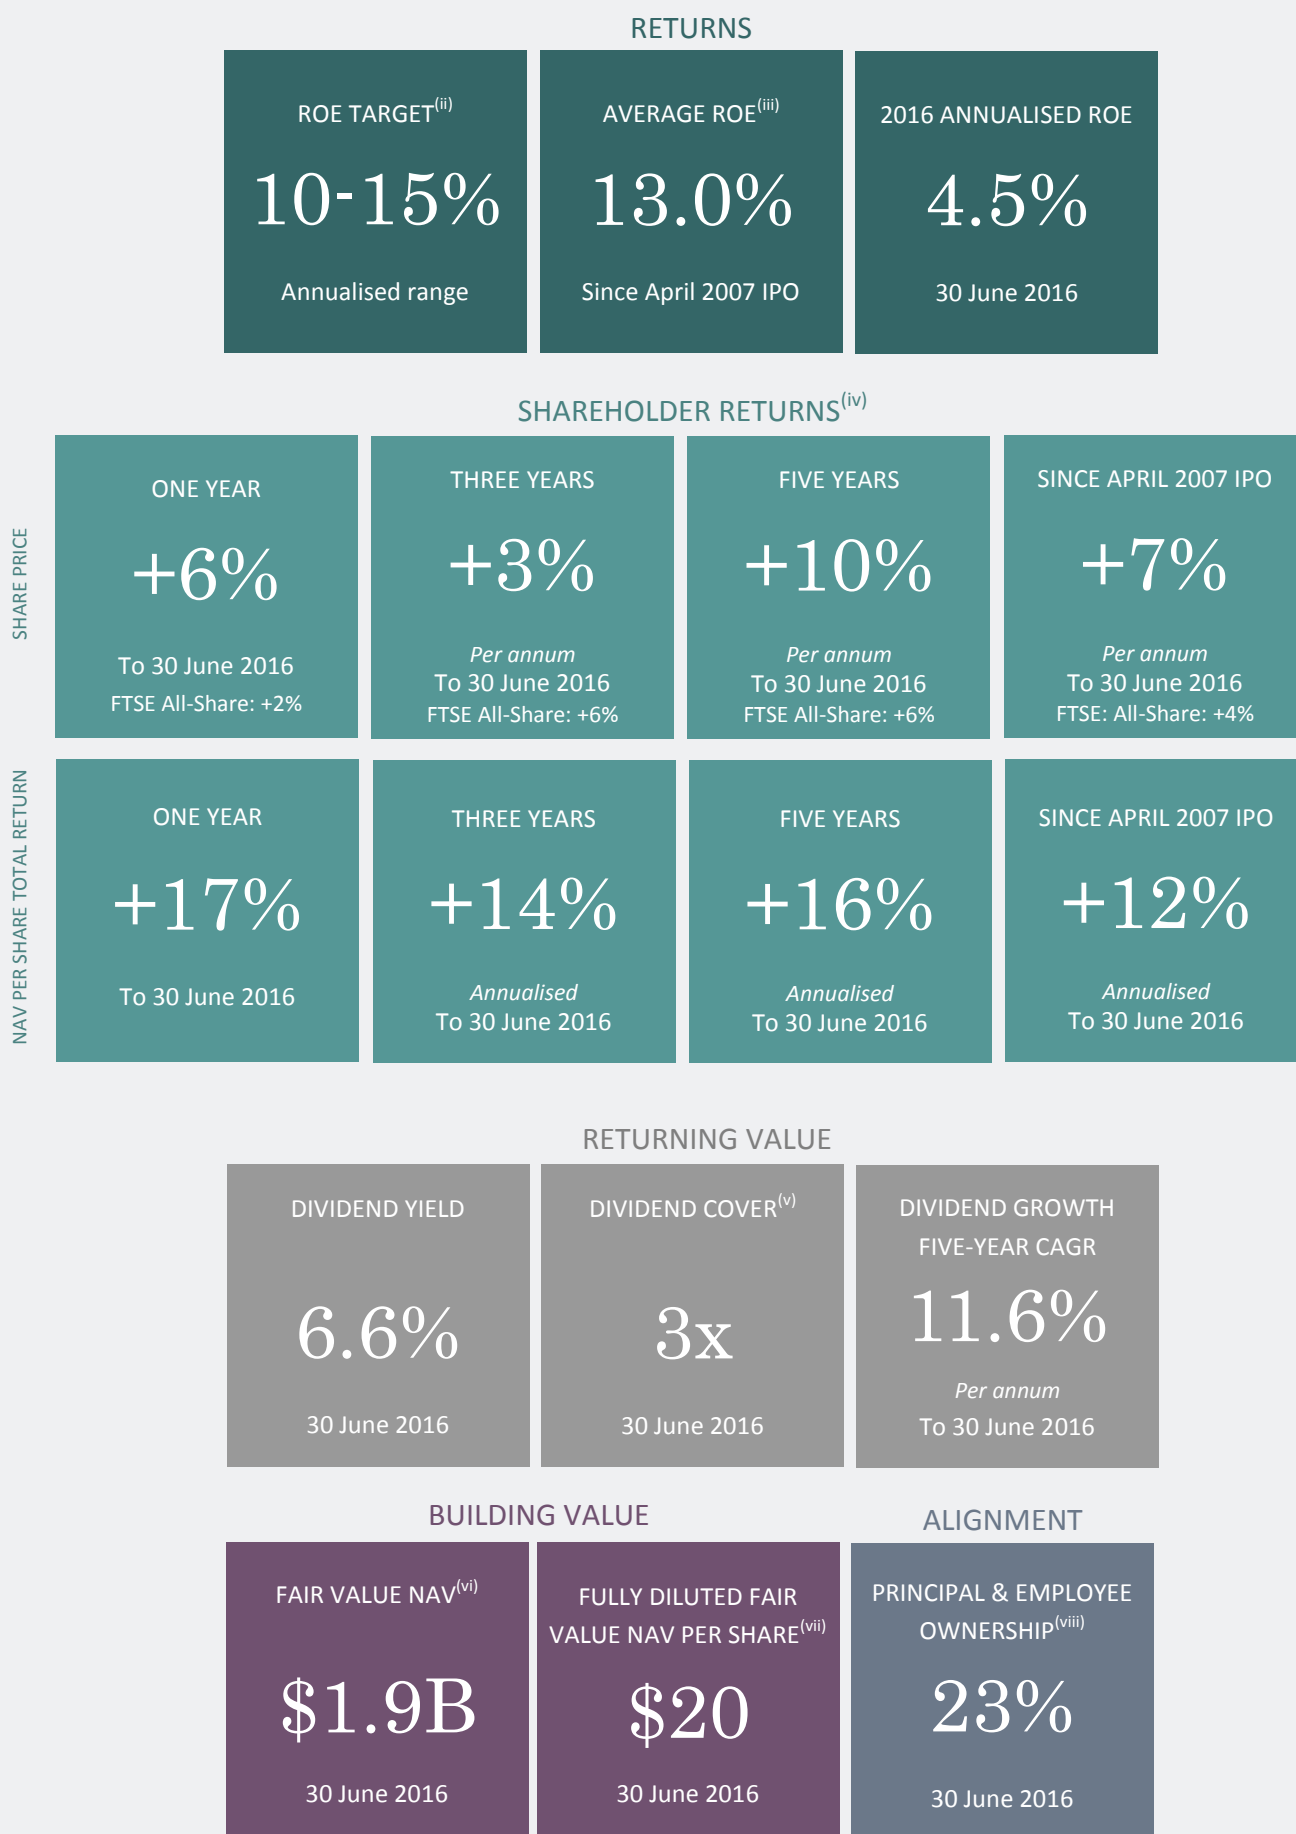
RETURNS

ROE TARGET$^{(ii)}$
10-15%
Annualised range

AVERAGE ROE$^{(iii)}$
13.0%
Since April 2007 IPO

2016 ANNUALISED ROE
4.5%
30 June 2016

SHAREHOLDER RETURNS$^{(iv)}$

SHARE PRICE

ONE YEAR
+6%
To 30 June 2016
FTSE All-Share: +2%

THREE YEARS
+3%
Per annum
To 30 June 2016
FTSE All-Share: +6%

FIVE YEARS
+10%
Per annum
To 30 June 2016
FTSE All-Share: +6%

SINCE APRIL 2007 IPO
+7%
Per annum
To 30 June 2016
FTSE: All-Share: +4%

NAV PER SHARE TOTAL RETURN

ONE YEAR
+17%
To 30 June 2016

THREE YEARS
+14%
Annualised
To 30 June 2016

FIVE YEARS
+16%
Annualised
To 30 June 2016

SINCE APRIL 2007 IPO
+12%
Annualised
To 30 June 2016

RETURNING VALUE

DIVIDEND YIELD
6.6%
30 June 2016

DIVIDEND COVER$^{(v)}$
3x
30 June 2016

DIVIDEND GROWTH
FIVE-YEAR CAGR
11.6%
Per annum
To 30 June 2016

BUILDING VALUE

FAIR VALUE NAV$^{(vi)}$
$1.9B
30 June 2016

FULLY DILUTED FAIR VALUE NAV PER SHARE$^{(vii)}$
$20
30 June 2016

ALIGNMENT

PRINCIPAL & EMPLOYEE OWNERSHIP$^{(viii)}$
23%
30 June 2016